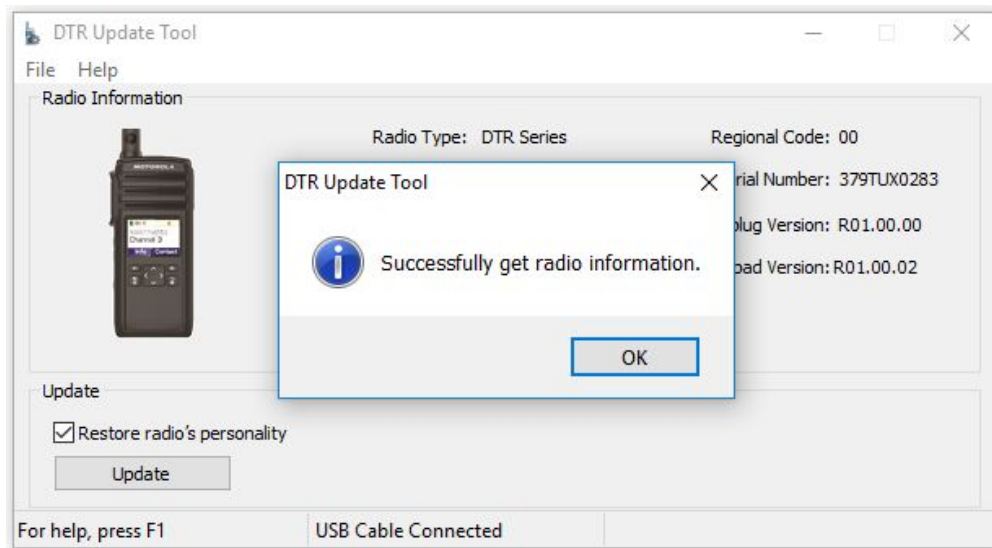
DTR Update Tool

File Help

Radio Information

Radio Type: DTR Series

Regional Code: 00

rial Number: 379TUX0283

plug Version: R01.00.00

oad Version: R01.00.02

DTR Update Tool

Successfully get radio information.

OK

Update

Restore radio's personality

Update

For help, press F1

USB Cable Connected